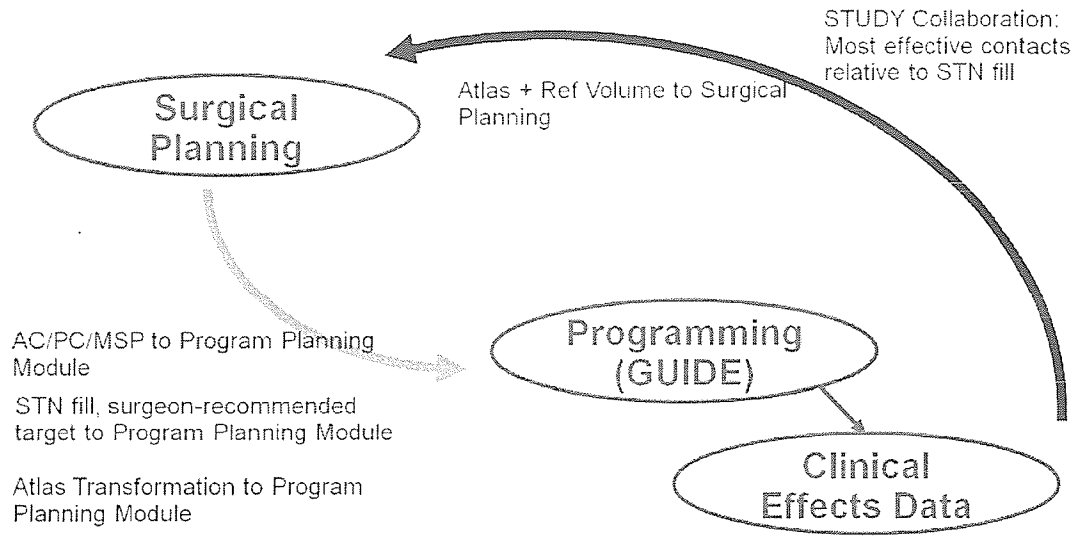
STUDY Collaboration: Most effective contacts relative to STN fill

Atlas + Ref Volume to Surgical Planning

Surgical Planning

AC/PC/MSP to Program Planning Module

STN fill, surgeon-recommended target to Program Planning Module

Atlas Transformation to Program Planning Module

Programming (GUIDE)

Clinical Effects Data